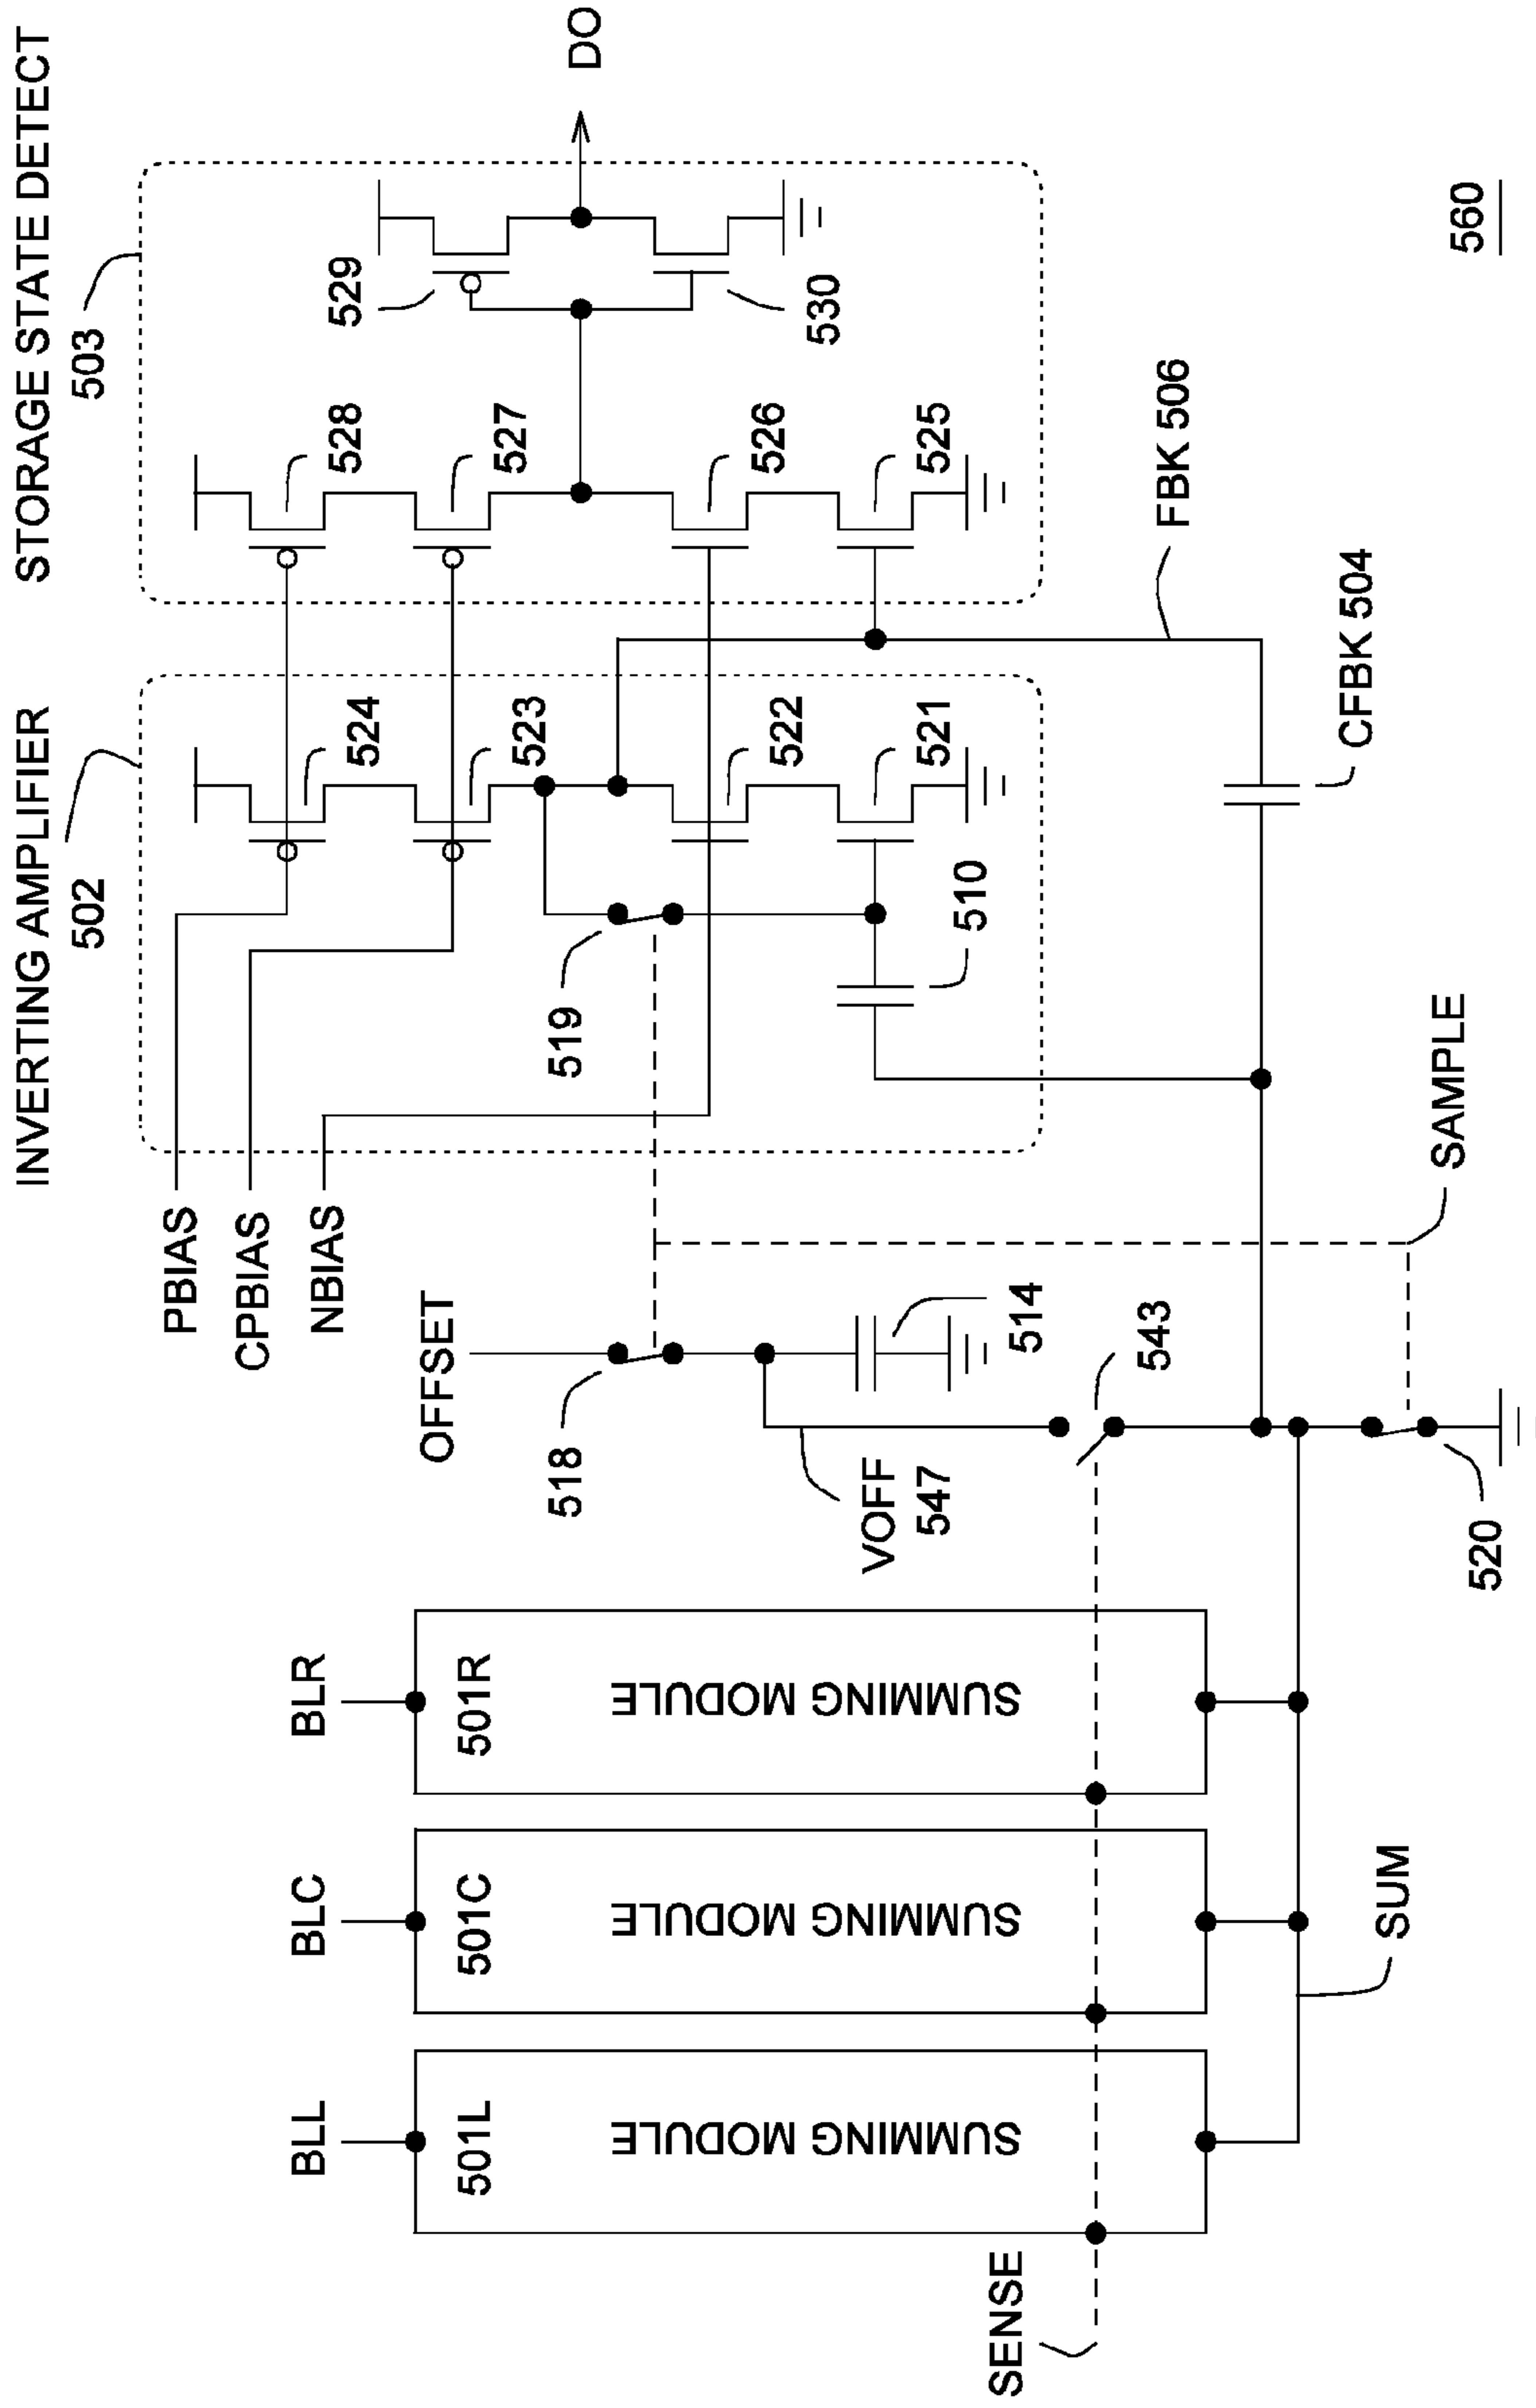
STORAGE STATE DETECT
503
DO
529
530
528
527
526
525
560
INVERTING AMPLIFIER
502
524
523
522
521
FBK 506
CFBK 504
510
519
PBIAS
CPBIAS
NBIAS
OFFSET
514
518
543
VOFF
547
SAMPLE
520
BLR
501R
SUMMING MODULE
BLC
501C
SUMMING MODULE
BLL
501L
SUMMING MODULE
SUM
SENSE